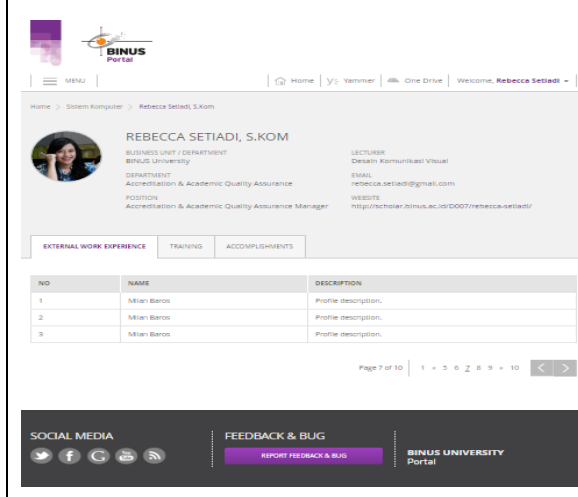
BINUS Portal

MENU

Home | Yammer | One Drive | Welcome, Rebecca Setiadi

Home > Sistem Komputer > Rebecca Setiadi, S.Kom

REBECCA SETIADI, S.KOM

BUSINESS UNIT / DEPARTMENT
BINUS University

LECTURER
Desain Komunikasi Visual

DEPARTMENT
Accreditation & Academic Quality Assurance

EMAIL
rebecca.setiadi@gmail.com

POSITION
Accreditation & Academic Quality Assurance Manager

WEBSITE
http://scholar.binus.ac.id/D007/rebecca-setiadi/

EXTERNAL WORK EXPERIENCE | TRAINING | ACCOMPLISHMENTS

| NO | NAME | DESCRIPTION |
|---|---|---|
| 1 | Milan Baros | Profile description. |
| 2 | Milan Baros | Profile description. |
| 3 | Milan Baros | Profile description. |

Page 7 of 10 | 1 « 5 6 7 8 9 » 10

SOCIAL MEDIA

FEEDBACK & BUG

REPORT FEEDBACK & BUG

BINUS UNIVERSITY
Portal